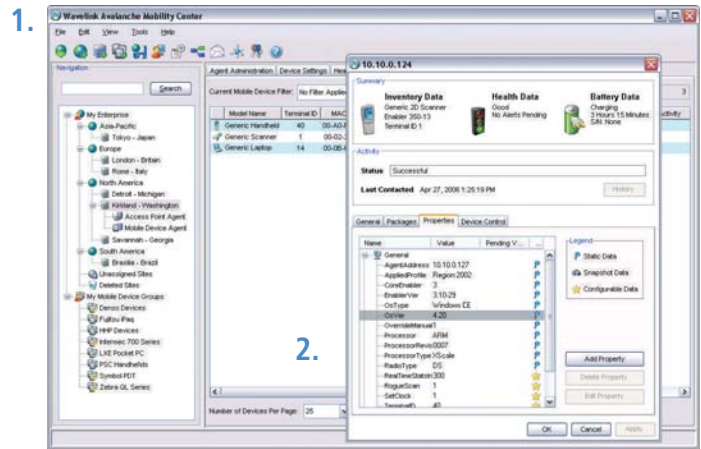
1.

Wavelink Avalanche Mobility Center

File Edit View Tools Help

Navigation

Search

My Enterprise
Asia-Pacific
Tokyo - Japan
Europe
London - Britain
Rome - Italy
North America
Detroit - Michigan
Kirkland - Washington
Access Point Agent
Mobile Device Agent
Savannah - Georgia
South America
Brasilia - Brazil
Unassigned Sites
Deleted Sites
My Mobile Device Groups
Denso Devices
Fujitsu Pen
HHP Devices
Intermec 700 Series
LXE Pocket PC
PSC Handhelds
Symbol PDT
Zebra QL Series

Agent Administration | Device Settings | Hea

Current Mobile Device Filter: No Filter Applie

| Model Name | Terminal ID | MAC |
|---|---|---|
| Generic Handheld | 40 | 00-A0- |
| Generic Scanner | 1 | 00-02- |
| Generic Laptop | 14 | 00-0B- |

Number of Devices Per Page: 25

3

ctivity

10.10.0.124

Summary

Inventory Data
Generic 2D Scanner
Enabler 350-13
Terminal ID 1

Health Data
Good
No Alerts Pending

Battery Data
Charging
3 Hours 15 Minutes
S/N: None

Activity

Status Successful

Last Contacted Apr 27, 2006 1:25:19 PM

History

General | Packages | Properties | Device Control

| Name | Value | Pending V... |
|---|---|---|
| General | | |
| AgentAddress | 10.10.0.127 | |
| AppliedProfile | Region:2002 | |
| CoreEnabler | 3 | |
| EnablerVer | 3.10-29 | |
| OsType | Windows CE | |
| OsVer | 4.20 | |
| OverrideManual | 1 | |
| Processor | ARM | |
| ProcessorRevis | 0007 | |
| ProcessorType | XScale | |
| RadioType | DS | |
| RealTimeStatsIn | 300 | |
| RogueScan | 1 | |
| SetClock | 1 | |
| TerminalID | 40 | |

Legend
Static Data
Snapshot Data
Configurable Data

Add Property
Delete Property
Edit Property

OK Cancel Apply

2.